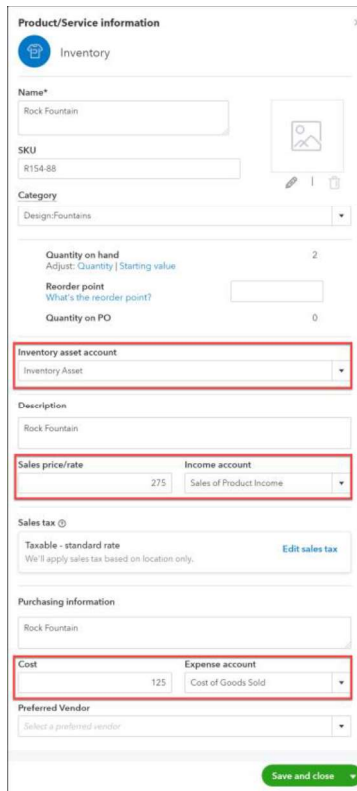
Product/Service information

Inventory

Name*

Rock Fountain

SKU

R154-88

Category

Design:Fountains

Quantity on hand 2

Adjust: Quantity | Starting value

Reorder point

What's the reorder point?

Quantity on PO 0

Inventory asset account

Inventory Asset

Description

Rock Fountain

Sales price/rate

275

Income account

Sales of Product Income

Sales tax

Taxable - standard rate

We'll apply sales tax based on location only.

Edit sales tax

Purchasing information

Rock Fountain

Cost

125

Expense account

Cost of Goods Sold

Preferred Vendor

Select a preferred vendor

Save and close